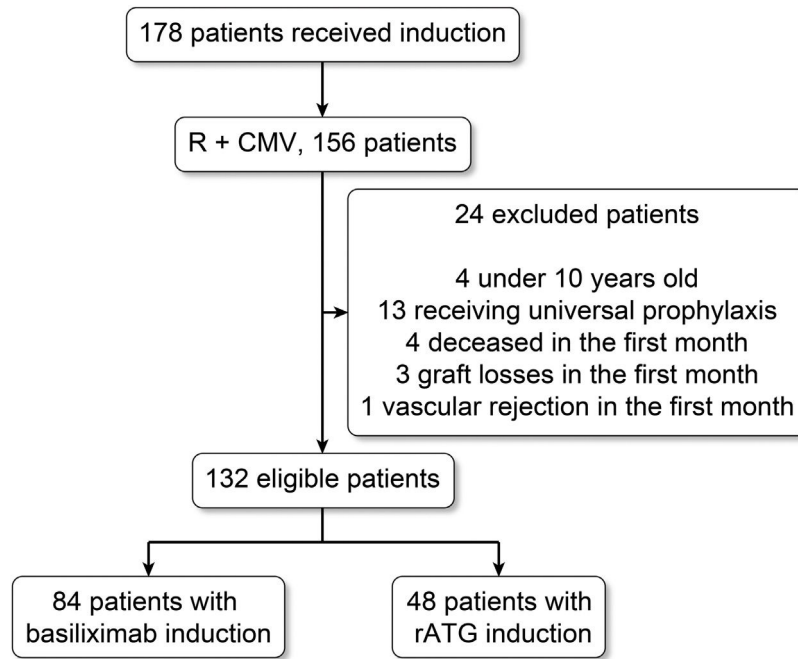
178 patients received induction

R + CMV, 156 patients

24 excluded patients

4 under 10 years old
13 receiving universal prophylaxis
4 deceased in the first month
3 graft losses in the first month
1 vascular rejection in the first month

132 eligible patients

84 patients with basiliximab induction

48 patients with rATG induction